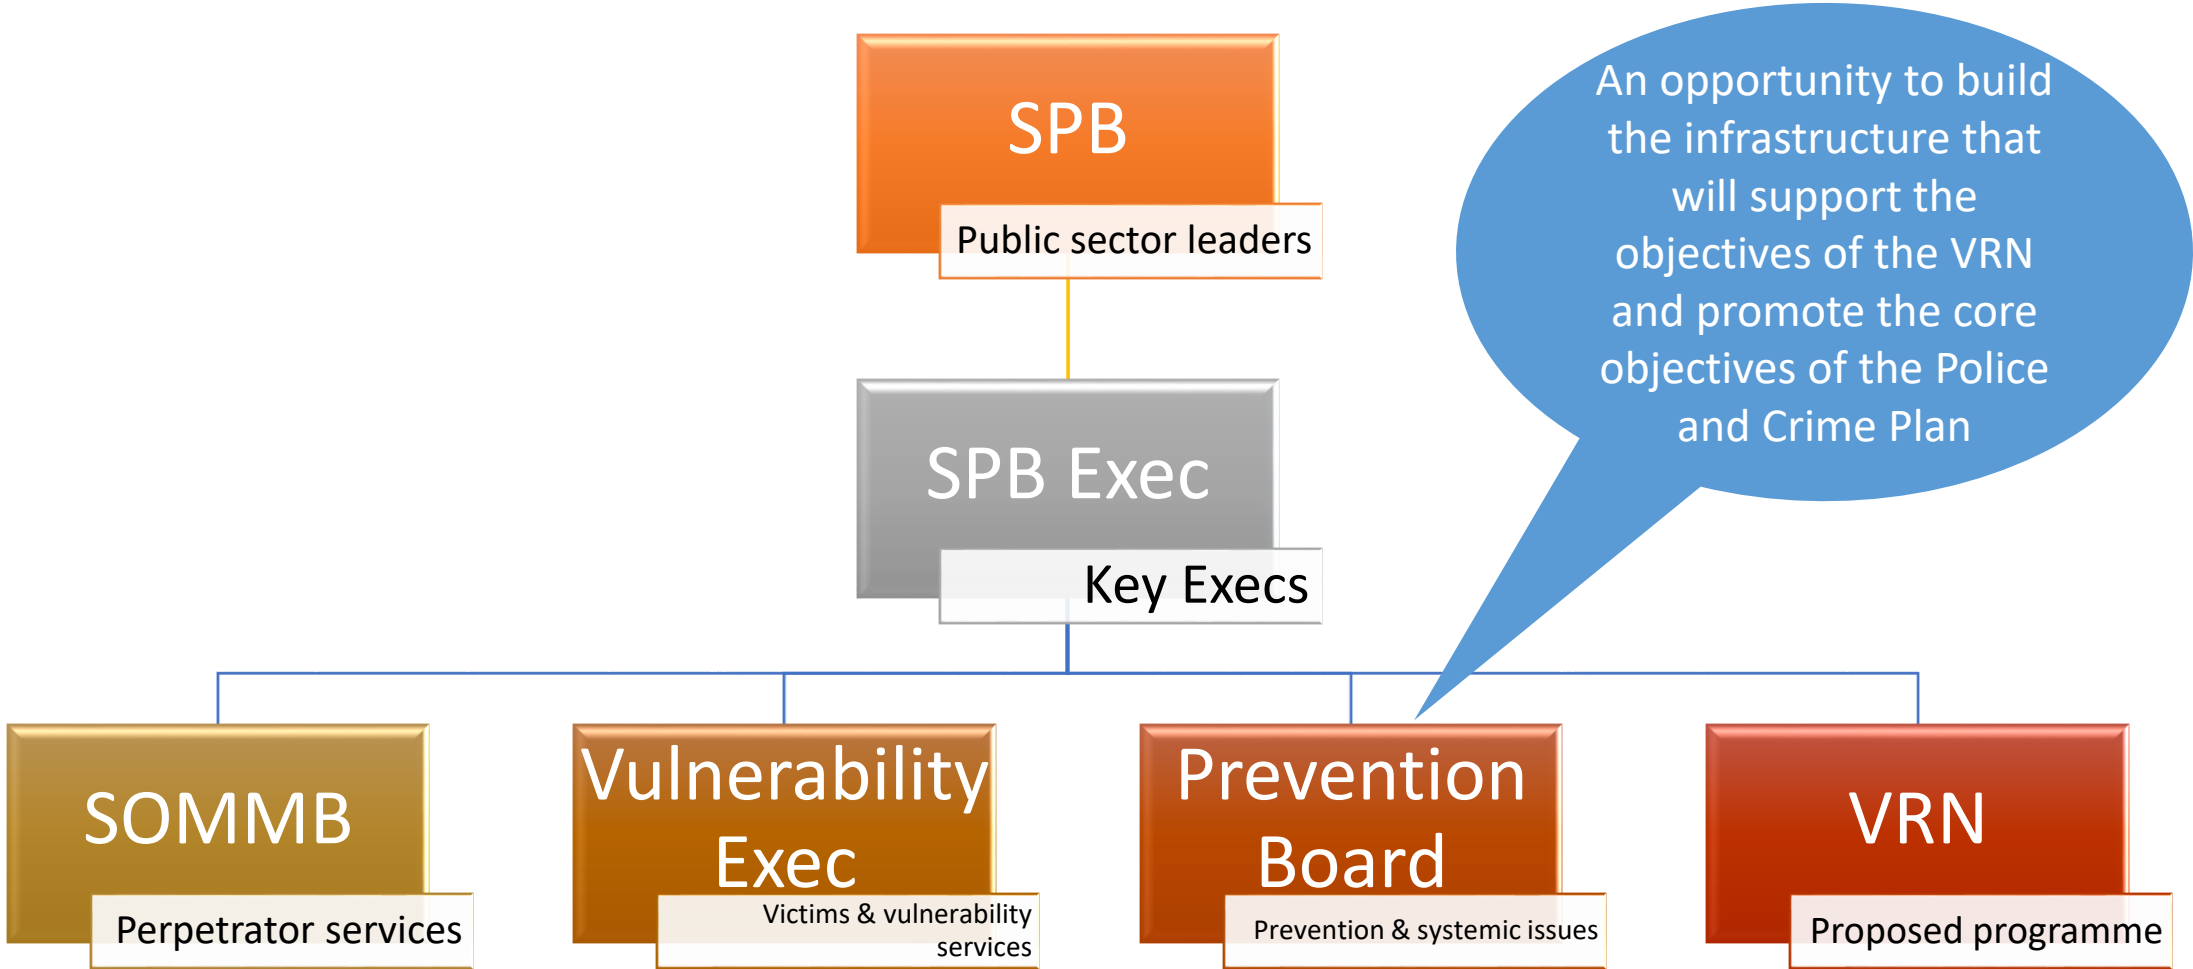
SPB

Public sector leaders

An opportunity to build the infrastructure that will support the objectives of the VRN and promote the core objectives of the Police and Crime Plan

SPB Exec

Key Execs

SOMMB

Perpetrator services

Vulnerability Exec

Victims & vulnerability services

Prevention Board

Prevention & systemic issues

VRN

Proposed programme